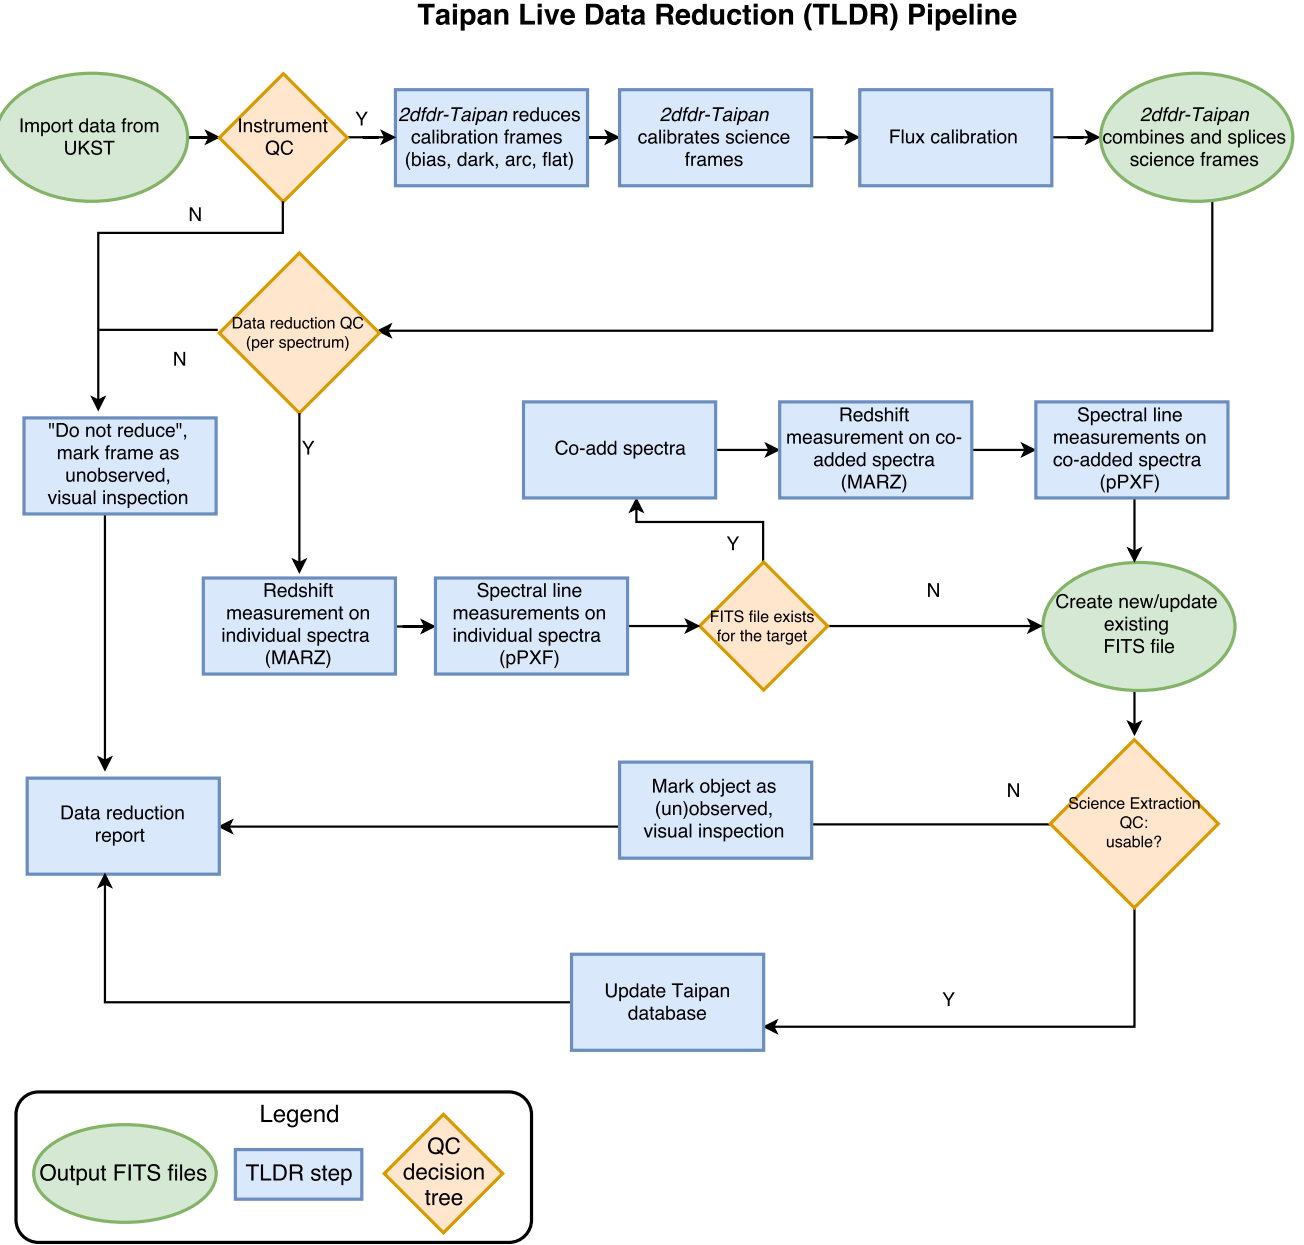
Taipan Live Data Reduction (TLDR) Pipeline

Import data from UKST

Instrument QC

Y

2dfdr-Taipan reduces calibration frames (bias, dark, arc, flat)

2dfdr-Taipan calibrates science frames

Flux calibration

2dfdr-Taipan combines and splices science frames

N

Data reduction QC (per spectrum)

N

"Do not reduce", mark frame as unobserved, visual inspection

Y

Co-add spectra

Redshift measurement on co-added spectra (MARZ)

Spectral line measurements on co-added spectra (pPXF)

Y

Redshift measurement on individual spectra (MARZ)

Spectral line measurements on individual spectra (pPXF)

FITS file exists for the target

N

Create new/update existing FITS file

Data reduction report

Mark object as (un)observed, visual inspection

N

Science Extraction QC: usable?

Update Taipan database

Y

Legend

Output FITS files

TLDR step

QC decision tree